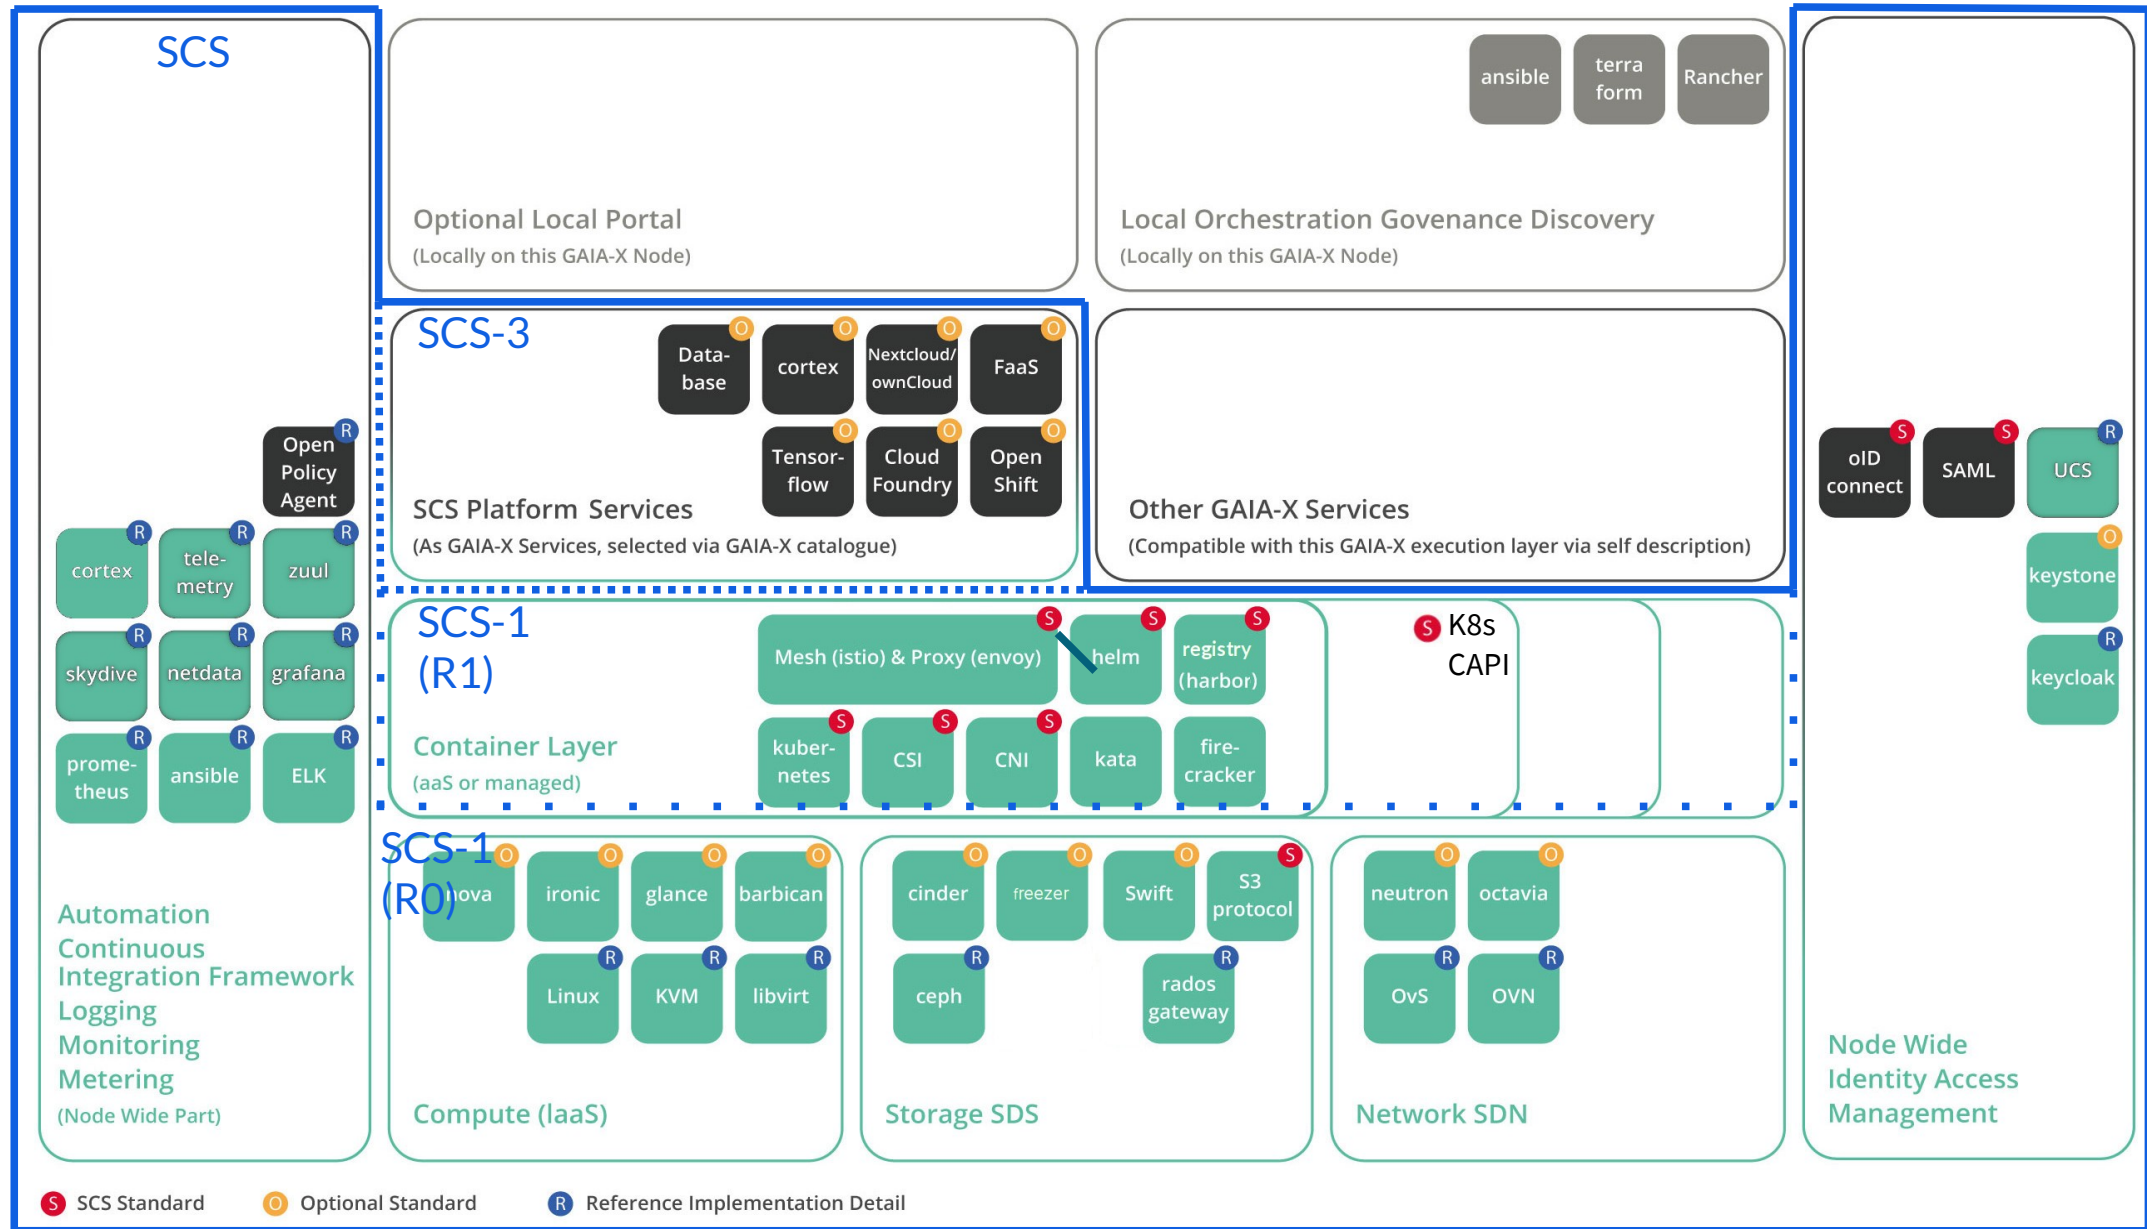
SCS

Optional Local Portal
(Locally on this GAIA-X Node)

ansible
terra form
Rancher

Local Orchestration Govenance Discovery
(Locally on this GAIA-X Node)

SCS-3

Data-base O
cortex O
Nextcloud/ ownCloud O
FaaS O
Tensor-flow O
Cloud Foundry O
Open Shift O

SCS Platform Services
(As GAIA-X Services, selected via GAIA-X catalogue)

Other GAIA-X Services
(Compatible with this GAIA-X execution layer via self description)

Open Policy Agent R
cortex R
tele-metry R
zuul R
skydive R
netdata R
grafana R
prome-theus R
ansible R
ELK R

oID connect S
SAML S
UCS R
keystone O
keycloak R

SCS-1
(R1)

Mesh (istio) & Proxy (envoy) S
helm S
registry (harbor) S
S K8s CAPI
kuber-netes S
CSI S
CNI S
kata
fire-cracker

Container Layer
(aaS or managed)

SCS-1
(R0)

nova O
ironic O
glance O
barbican O
Linux R
KVM R
libvirt R

cinder O
freezer O
Swift O
S3 protocol S
ceph R
rados gateway R

neutron O
octavia O
OvS R
OVN R

Automation
Continuous Integration Framework
Logging
Monitoring
Metering
(Node Wide Part)

Compute (IaaS)

Storage SDS

Network SDN

Node Wide Identity Access Management

S SCS Standard
O Optional Standard
R Reference Implementation Detail